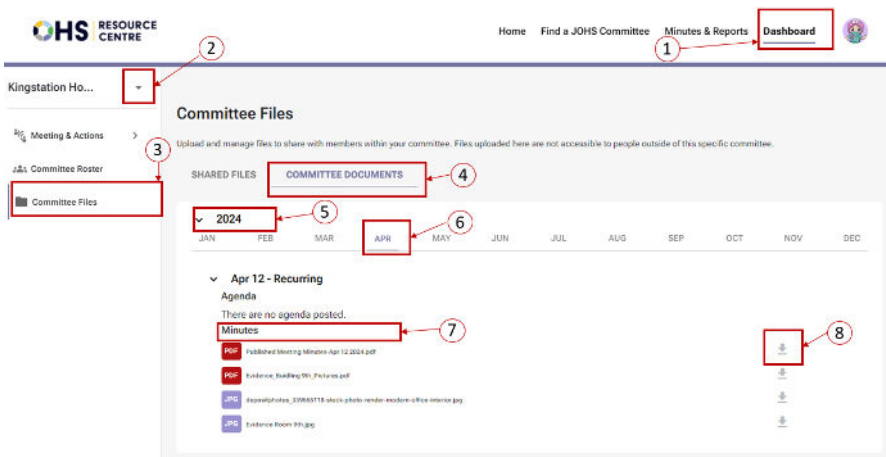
OHS RESOURCE CENTRE

Home Find a JOHS Committee Minutes & Reports Dashboard

1

2

Kingstation Ho...

Meeting & Actions

Committee Roster

3

Committee Files

Committee Files

Upload and manage files to share with members within your committee. Files uploaded here are not accessible to people outside of this specific committee.

SHARED FILES COMMITTEE DOCUMENTS

4

2024

5

6

JAN FEB MAR APR MAY JUN JUL AUG SEP OCT NOV DEC

Apr 12 - Recurring

Agenda

There are no agenda posted.

Minutes

7

8

PDF Published Meeting Minutes-Apr 12 2024.pdf

PDF Evidence_Building 9th_Pictures.pdf

JPG depositphotos_339865718-stock-photo-render-modern-office-interior.jpg

JPG Evidence Room 9th.jpg